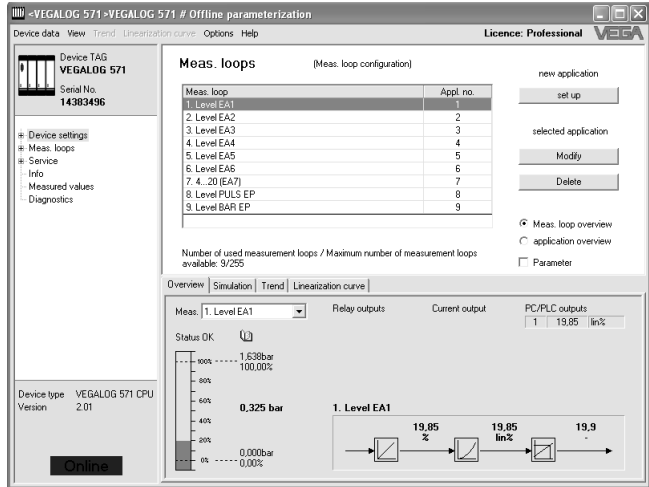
<VEGALOG 571>VEGALOG 571 # Offline parameterization

Device data View Trend Linearization curve Options Help

Licence: Professional VEGA

Device TAG
VEGALOG 571
Serial No.
14383496

Device settings
Meas. loops
Service
Info
Measured values
Diagnostics

Device type VEGALOG 571 CPU
Version 2.01

Online

Meas. loops (Meas. loop configuration)

| Meas. loop | Appl. no. |
|---|---|
| 1. Level EA1 | 1 |
| 2. Level EA2 | 2 |
| 3. Level EA3 | 3 |
| 4. Level EA4 | 4 |
| 5. Level EA5 | 5 |
| 6. Level EA6 | 6 |
| 7. 4...20 (EA7) | 7 |
| 8. Level PULS EP | 8 |
| 9. Level BAR EP | 9 |

new application
set up
selected application
Modify
Delete

Meas. loop overview
application overview
Parameter

Number of used measurement loops / Maximum number of measurement loops available: 9/255

Overview Simulation Trend Linearization curve

Meas. 1. Level EA1

Relay outputs Current output PC/PLC outputs
1 19,85 lin%

Status OK

100% 1,638bar 100,00%
80%
60%
40%
20%
0% 0,000bar 0,00%

0,325 bar

1. Level EA1

19,85 %
19,85 lin%
19,9 -